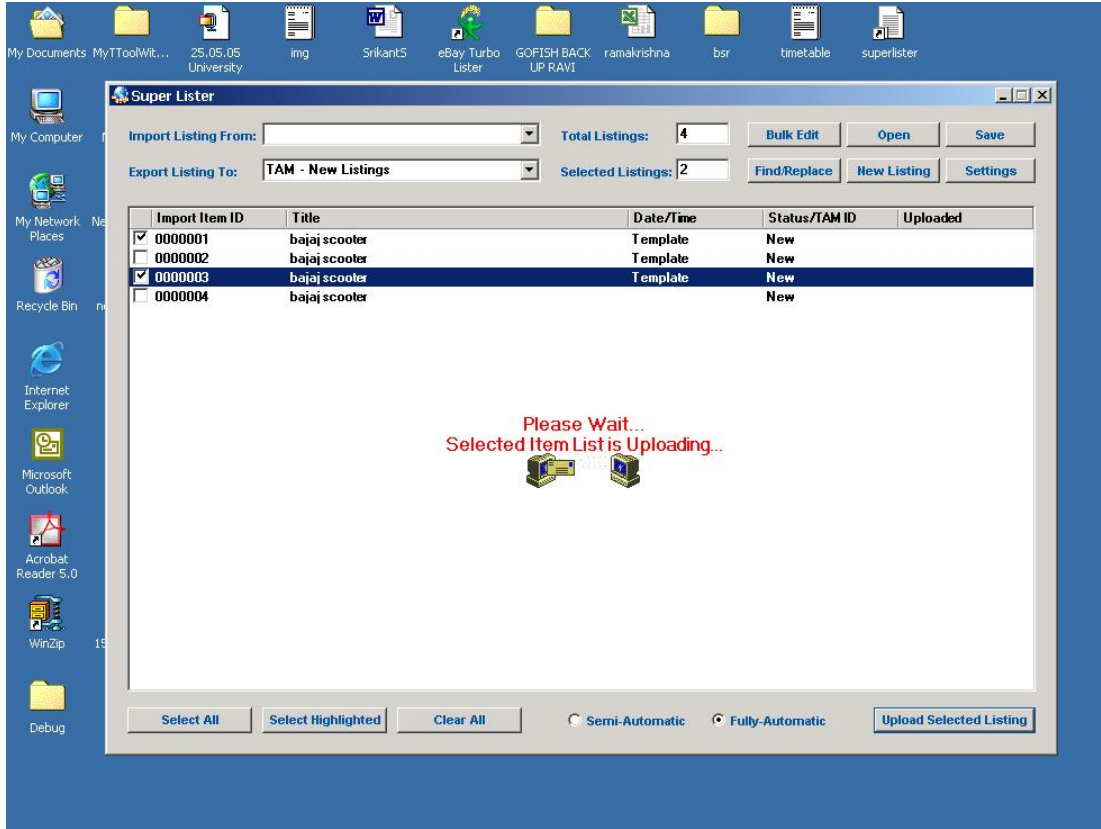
My Documents MyTToolWit... 25.05.05 University img SrikantS eBay Turbo Lister GOFISH BACK UP RAVI ramakrishna bsr timetable superlister

My Computer

My Network Places

Recycle Bin

Internet Explorer

Microsoft Outlook

Acrobat Reader 5.0

WinZip

Debug

Super Lister

Import Listing From:

Export Listing To: TAM - New Listings

Total Listings: 4

Selected Listings: 2

Bulk Edit Open Save

Find/Replace New Listing Settings

| | Import Item ID | Title | Date/Time | Status/TAM ID | Uploaded |
|---|---|---|---|---|---|
| ☑ | 0000001 | bajaj scooter | Template | New | |
| ☐ | 0000002 | bajaj scooter | Template | New | |
| ☑ | 0000003 | bajaj scooter | Template | New | |
| ☐ | 0000004 | bajaj scooter | | New | |

Please Wait...
Selected Item List is Uploading...

Select All Select Highlighted Clear All

Semi-Automatic Fully-Automatic

Upload Selected Listing